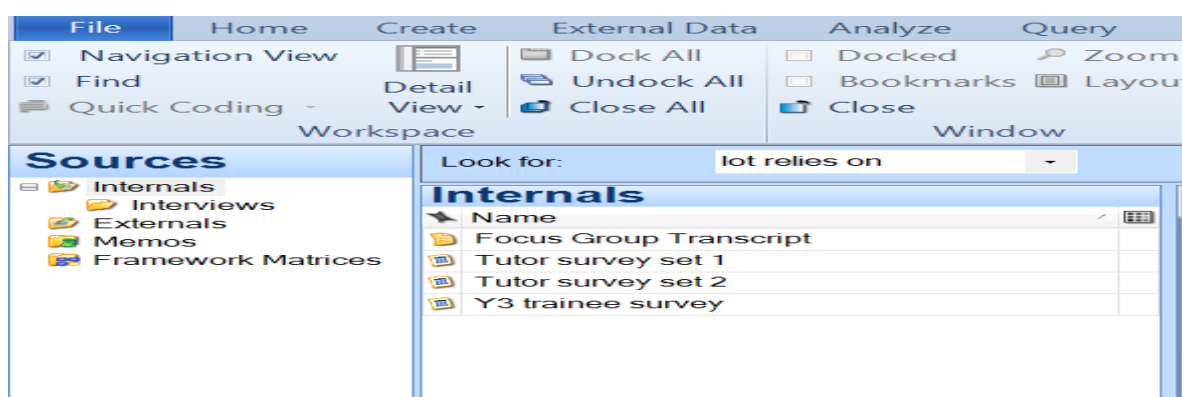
File Home Create External Data Analyze Query

Navigation View
Find
Quick Coding
Detail View
Dock All
Undock All
Close All
Workspace
Docked
Bookmarks
Close
Zoom
Layout
Window

Sources
Internals
Interviews
Externals
Memos
Framework Matrices

Look for: lot relies on

Internals

| Name | |
|---|---|
| Focus Group Transcript | |
| Tutor survey set 1 | |
| Tutor survey set 2 | |
| Y3 trainee survey | |